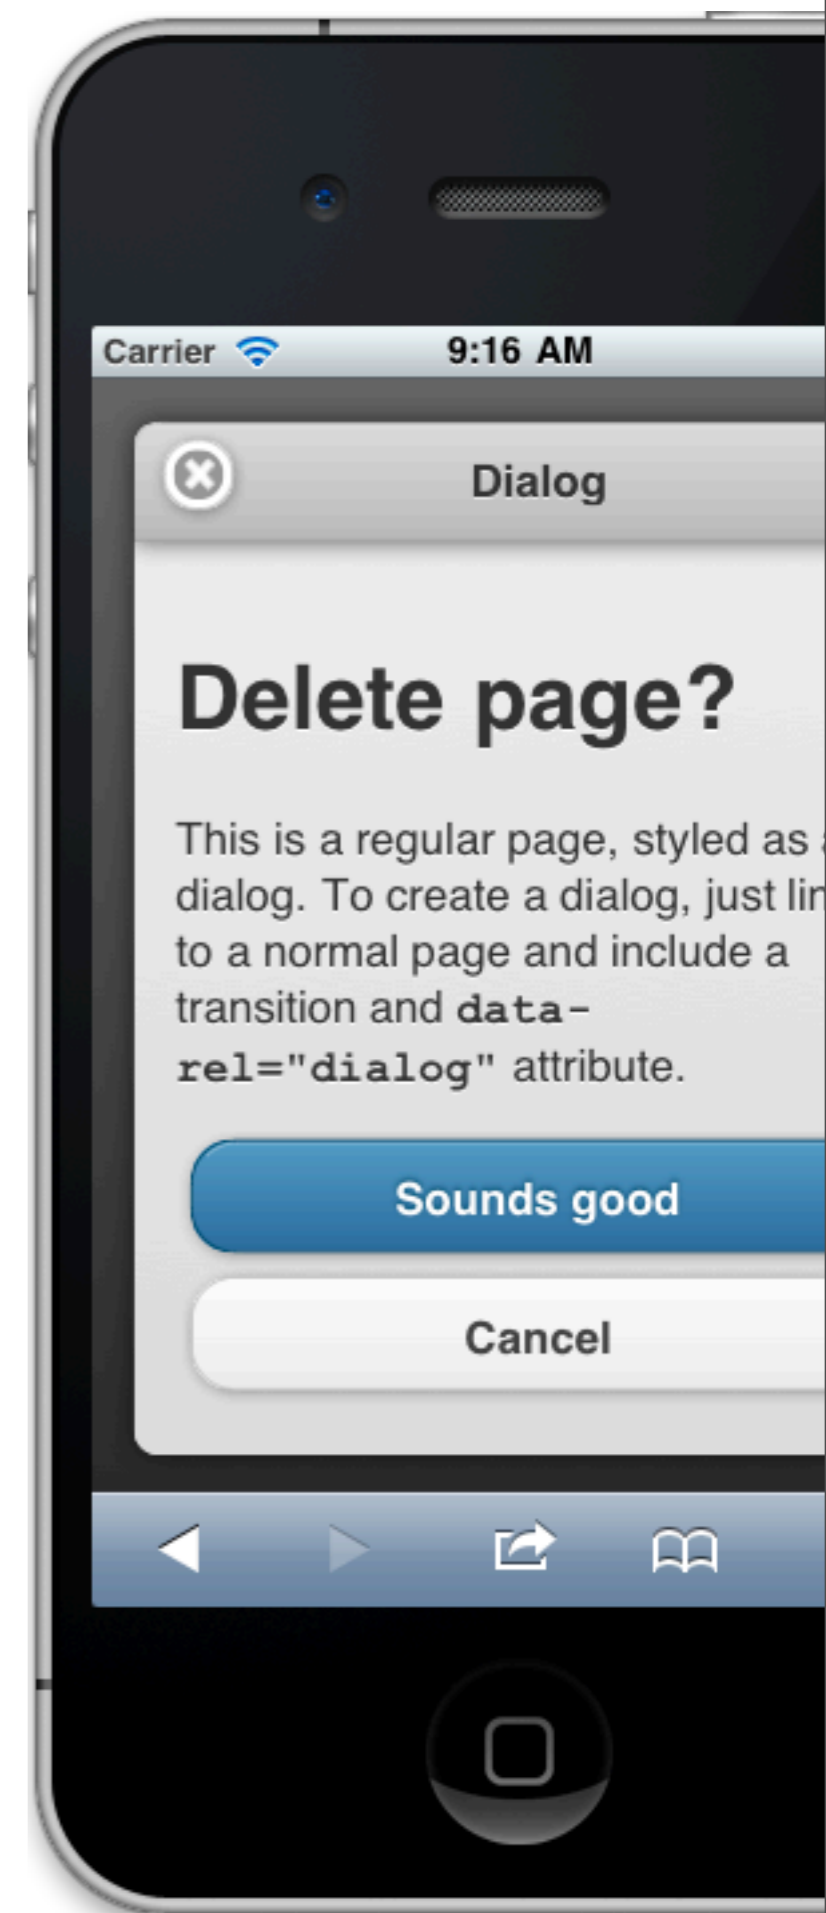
Carrier 9:16 AM

Dialog

Delete page?

This is a regular page, styled as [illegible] dialog. To create a dialog, just lin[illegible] to a normal page and include a transition and data-rel="dialog" attribute.

Sounds good

Cancel